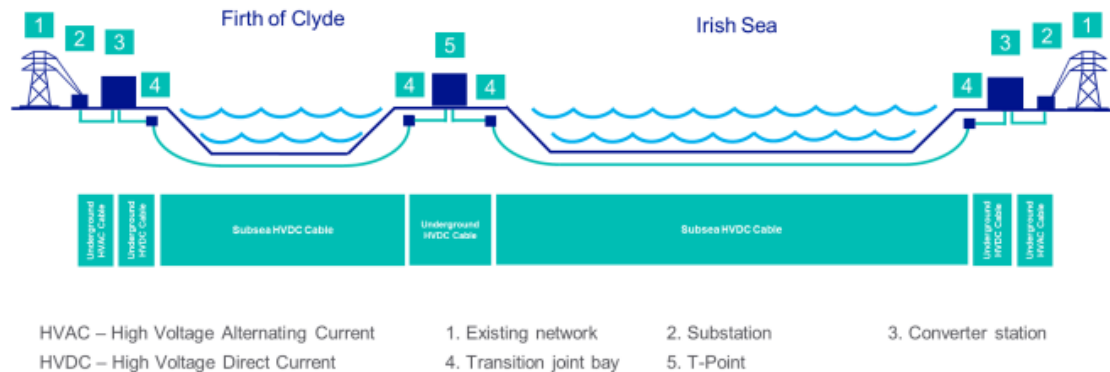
1 2 3 4 Firth of Clyde 5 4 4 Irish Sea 3 2 1 4

Underground HVAC Cable

Underground HVDC Cable

Subsea HVDC Cable

Underground HVDC Cable

Subsea HVDC Cable

Underground HVDC Cable

Underground HVAC Cable

HVAC – High Voltage Alternating Current
HVDC – High Voltage Direct Current

1. Existing network
4. Transition joint bay

2. Substation
5. T-Point

3. Converter station